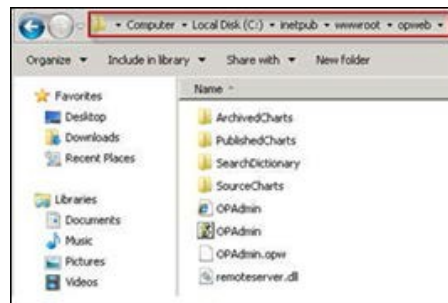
▸ Computer ▸ Local Disk (C:) ▸ inetpub ▸ wwwroot ▸ opweb ▸

Organize ▾ Include in library ▾ Share with ▾ New folder

Favorites
Desktop
Downloads
Recent Places

Libraries
Documents
Music
Pictures
Videos

Name

ArchivedCharts
PublishedCharts
SearchDictionary
SourceCharts
OPAdmin
OPAdmin
OPAdmin.opw
remoteserver.dll